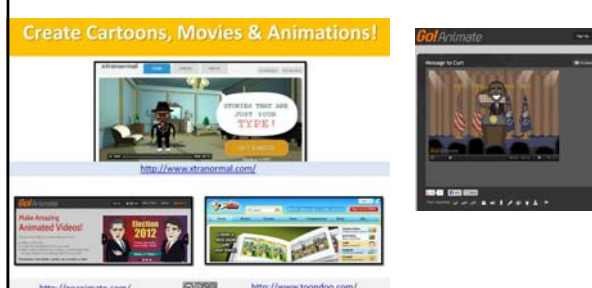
Create Cartoons, Movies & Animations!

xtranormal

STORIES THAT ARE JUST YOUR TYPE!

http://www.xtranormal.com/

GoAnimate

Make Amazing Animated Videos!

Election 2012

http://goanimate.com/

http://www.toondoo.com/

GoAnimate

Message to Curt